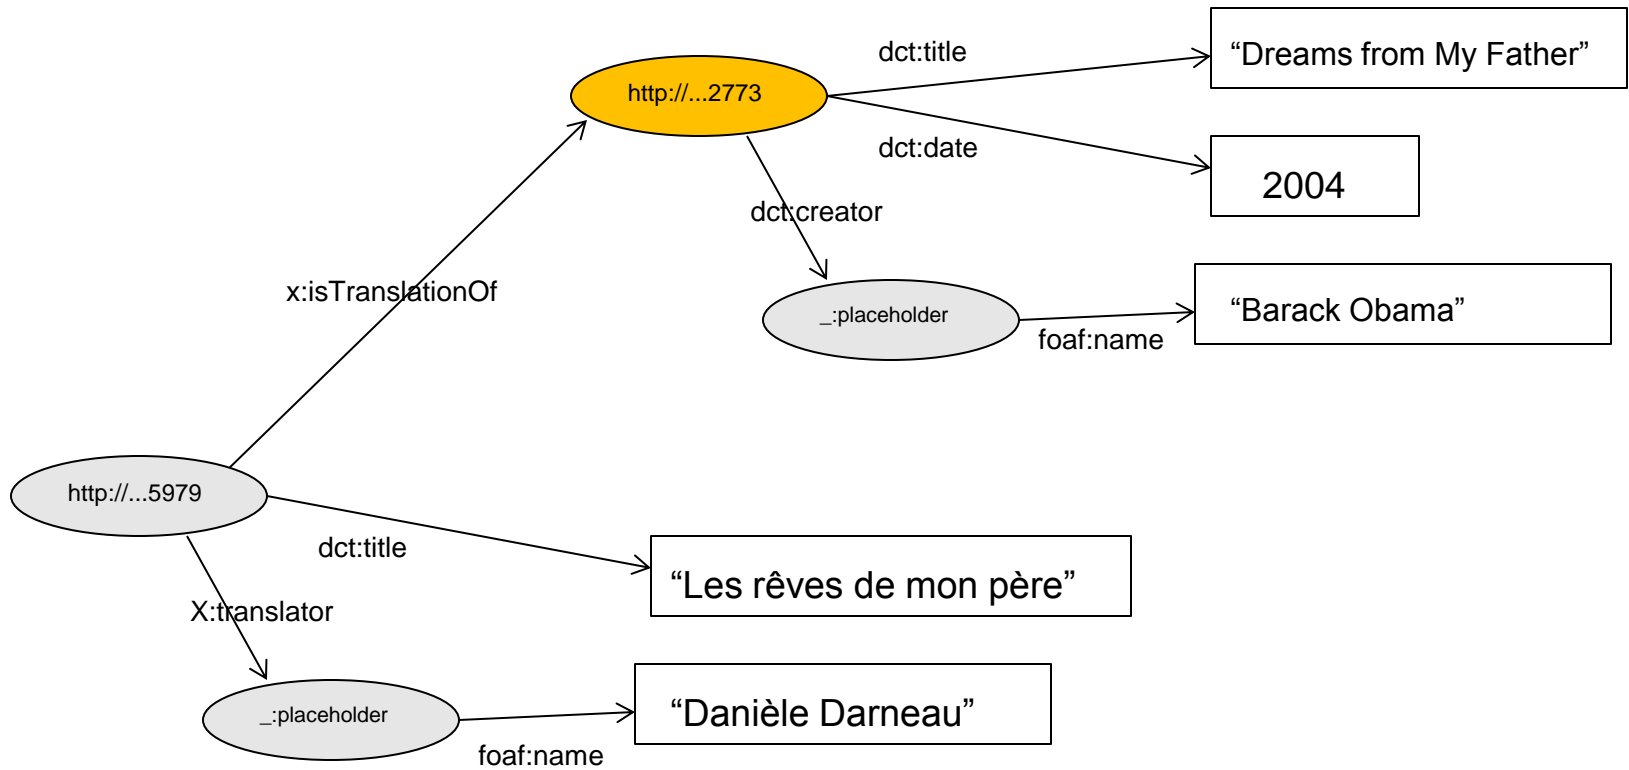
dct:title

"Dreams from My Father"

http://...2773

dct:date

2004

dct:creator

x:isTranslationOf

_:placeholder

"Barack Obama"

foaf:name

http://...5979

dct:title

"Les rêves de mon père"

X:translator

_:placeholder

"Danièle Darneau"

foaf:name